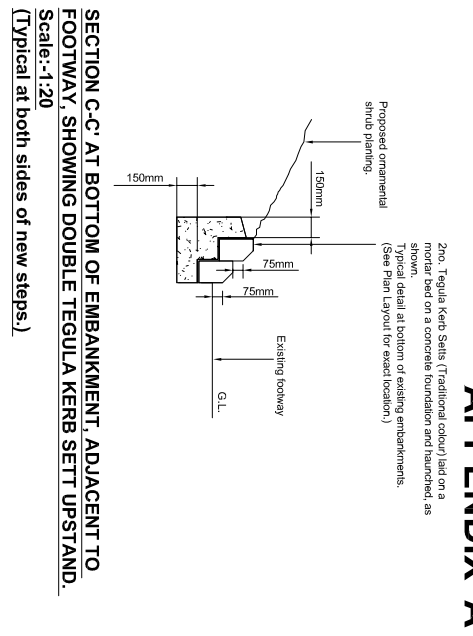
APPENDIX A

2no. Tegula Kerb Setts (Traditional colour) laid on a mortar bed on a concrete foundation and haunched, as shown.
Typical detail at bottom of existing embankments.
(See Plan Layout for exact location.)

Proposed ornamental shrub planting.

150mm

150mm

75mm

75mm

Existing footway

G.L.

SECTION C-C' AT BOTTOM OF EMBANKMENT, ADJACENT TO FOOTWAY, SHOWING DOUBLE TEGULA KERB SETT UPSTAND.
Scale:-1:20
(Typical at both sides of new steps.)